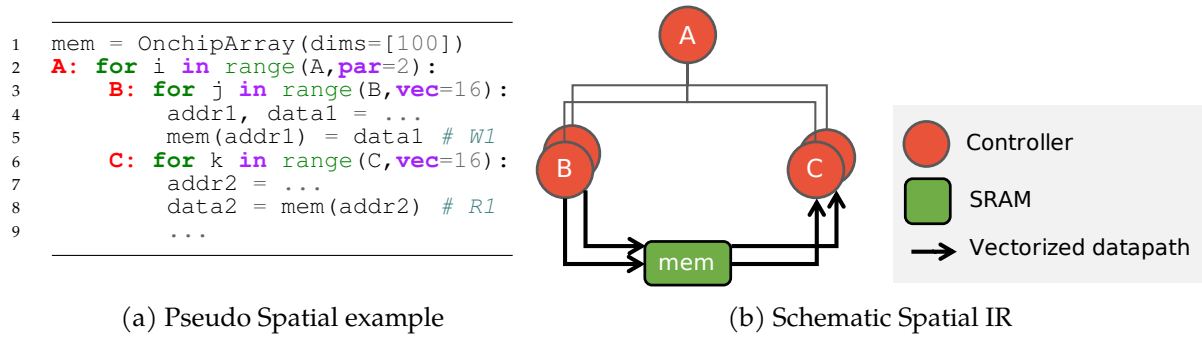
1 mem = OnchipArray(dims=[100])
2 A: for i in range(A,par=2):
3 B: for j in range(B,vec=16):
4 addr1, data1 = ...
5 mem(addr1) = data1 # W1
6 C: for k in range(C,vec=16):
7 addr2 = ...
8 data2 = mem(addr2) # R1
9 ...

(a) Pseudo Spatial example

A

B

C

mem

Controller

SRAM

Vectorized datapath

(b) Schematic Spatial IR